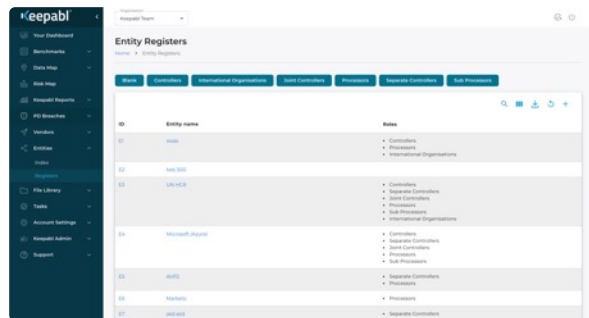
Keepabl

Your Dashboard
Benchmarks
Data Map
Risk Map
Keepabl Reports
PD Breaches
Vendors
Entities
Index
Registers
File Library
Tasks
Account Settings
Keepabl Admin
Support

Organisation
Keepabl Team

Entity Registers
Home > Entity Registers

Blank | Controllers | International Organisations | Joint Controllers | Processors | Separate Controllers | Sub Processors

| ID | Entity name | Roles |
|---|---|---|
| 61 | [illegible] | • Controllers • Processors • International Organisations |
| 62 | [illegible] | |
| 63 | UN HCR | • Controllers • Separate Controllers • Joint Controllers • Processors • Sub Processors • International Organisations |
| 64 | Microsoft Azure | • Controllers • Separate Controllers • Joint Controllers • Processors • Sub Processors |
| 65 | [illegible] | • Separate Controllers • Processors |
| 66 | Marketo | • Processors |
| 67 | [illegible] | • Separate Controllers |